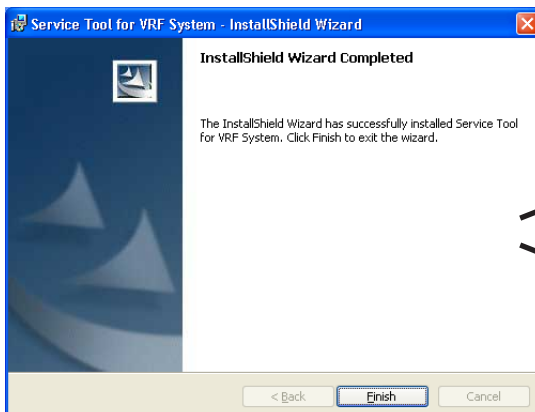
Service Tool for VRF System - InstallShield Wizard

InstallShield Wizard Completed

The InstallShield Wizard has successfully installed Service Tool for VRF System. Click Finish to exit the wizard.

3

< Back
Finish
Cancel